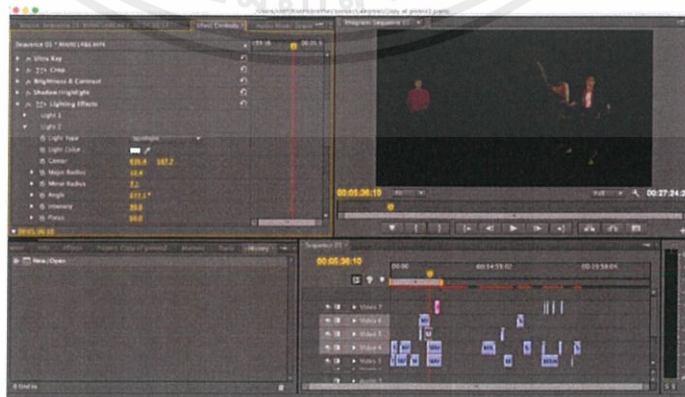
Source: Sequence 01 | Effect Controls | Audio Mixer
Program: Sequence 01
Sequence 01 * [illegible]
Ultra Key
Crop
Brightness & Contrast
Shadow/Highlight
Lighting Effects
Light 1
Light 2
Light Type Spotlight
Light Color
Center 435.8 167.2
Major Radius 18.4
Minor Radius 7.1
Angle 377.1°
Intensity 35.0
Focus 50.0
00:05:36:10
00:05:36:10
Fit
00:27:24:2
History
New/Open
Sequence 01
00:05:36:10
00:00
00:04:59:02
00:09:58:04
Video 7
Video 6
Video 5
Video 4
Video 3
Audio 1